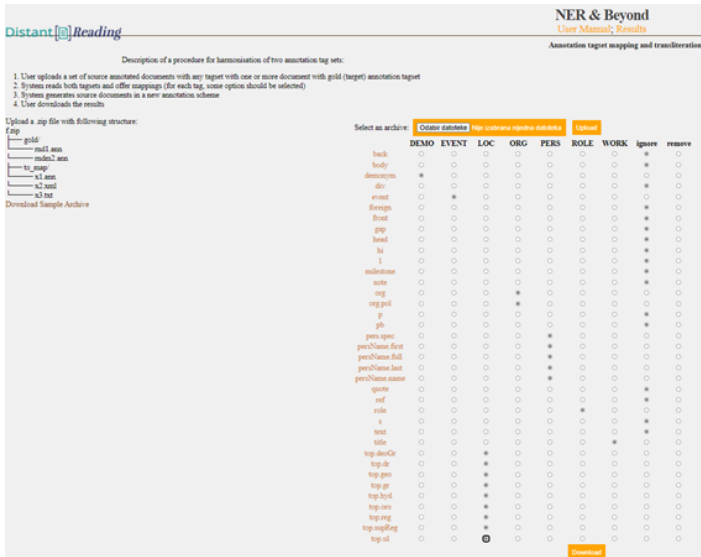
Distant Reading

NER & Beyond

User Manual; Results

Annotation tagset mapping and transliteration

Description of a procedure for harmonisation of two annotation tag sets:

1. User uploads a set of source annotated documents with any tagset with one or more document with gold (target) annotation tagset
2. System reads both tagsets and offer mappings (for each tag, some option should be selected)
3. System generates source documents in a new annotation scheme
4. User downloads the results

Upload a .zip file with following structure:
f.zip
gold/
md1.ann
mdes2.ann
to_map/
x1.ann
x2.xml
x3.txt
Download Sample Archive

Select an archive: Odabir datoteke Nije izabrana nijedna datoteka Upload

| | DEMO | EVENT | LOC | ORG | PERS | ROLE | WORK | ignore | remove |
|---|---|---|---|---|---|---|---|---|---|
| back | | | | | | | | | |
| body | | | | | | | | | |
| demonym | | | | | | | | | |
| div | | | | | | | | | |
| event | | | | | | | | | |
| foreign | | | | | | | | | |
| front | | | | | | | | | |
| gap | | | | | | | | | |
| head | | | | | | | | | |
| hi | | | | | | | | | |
| l | | | | | | | | | |
| milestone | | | | | | | | | |
| note | | | | | | | | | |
| org | | | | | | | | | |
| org.pol | | | | | | | | | |
| p | | | | | | | | | |
| pb | | | | | | | | | |
| pers.spec | | | | | | | | | |
| persName.first | | | | | | | | | |
| persName.full | | | | | | | | | |
| persName.last | | | | | | | | | |
| persName.name | | | | | | | | | |
| quote | | | | | | | | | |
| ref | | | | | | | | | |
| role | | | | | | | | | |
| s | | | | | | | | | |
| text | | | | | | | | | |
| title | | | | | | | | | |
| top.deoGr | | | | | | | | | |
| top.dr | | | | | | | | | |
| top.geo | | | | | | | | | |
| top.gr | | | | | | | | | |
| top.hyd | | | | | | | | | |
| top.oro | | | | | | | | | |
| top.reg | | | | | | | | | |
| top.supReg | | | | | | | | | |
| top.ul | | | | | | | | | |

Download